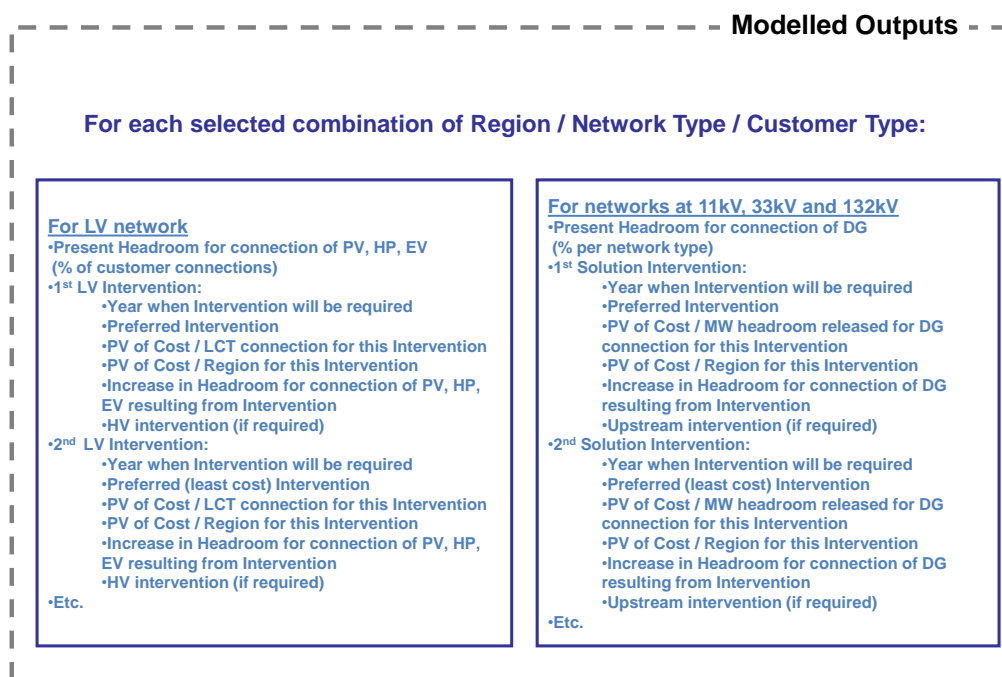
Modelled Outputs

For each selected combination of Region / Network Type / Customer Type:

For LV network
•Present Headroom for connection of PV, HP, EV (% of customer connections)
•1$^{st}$ LV Intervention:
•Year when Intervention will be required
•Preferred Intervention
•PV of Cost / LCT connection for this Intervention
•PV of Cost / Region for this Intervention
•Increase in Headroom for connection of PV, HP, EV resulting from Intervention
•HV intervention (if required)
•2$^{nd}$ LV Intervention:
•Year when Intervention will be required
•Preferred (least cost) Intervention
•PV of Cost / LCT connection for this Intervention
•PV of Cost / Region for this Intervention
•Increase in Headroom for connection of PV, HP, EV resulting from Intervention
•HV intervention (if required)
•Etc.

For networks at 11kV, 33kV and 132kV
•Present Headroom for connection of DG (% per network type)
•1$^{st}$ Solution Intervention:
•Year when Intervention will be required
•Preferred Intervention
•PV of Cost / MW headroom released for DG connection for this Intervention
•PV of Cost / Region for this Intervention
•Increase in Headroom for connection of DG resulting from Intervention
•Upstream intervention (if required)
•2$^{nd}$ Solution Intervention:
•Year when Intervention will be required
•Preferred (least cost) Intervention
•PV of Cost / MW headroom released for DG connection for this Intervention
•PV of Cost / Region for this Intervention
•Increase in Headroom for connection of DG resulting from Intervention
•Upstream intervention (if required)
•Etc.